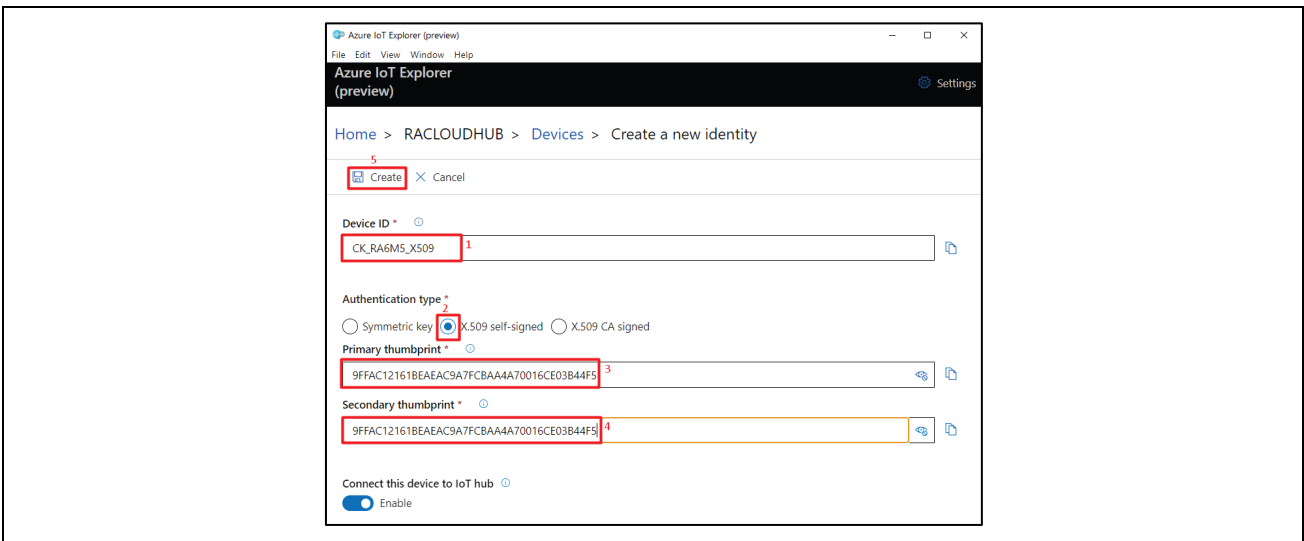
Azure IoT Explorer (preview)

File Edit View Window Help

Azure IoT Explorer (preview)

Settings

Home > RACLOUDHUB > Devices > Create a new identity

5

Create Cancel

Device ID *

CK_RA6M5_X509 1

Authentication type *

2

Symmetric key X.509 self-signed X.509 CA signed

Primary thumbprint *

9FFAC12161BEAEAC9A7FCBAA4A70016CE03B44F5 3

Secondary thumbprint *

9FFAC12161BEAEAC9A7FCBAA4A70016CE03B44F5 4

Connect this device to IoT hub

Enable